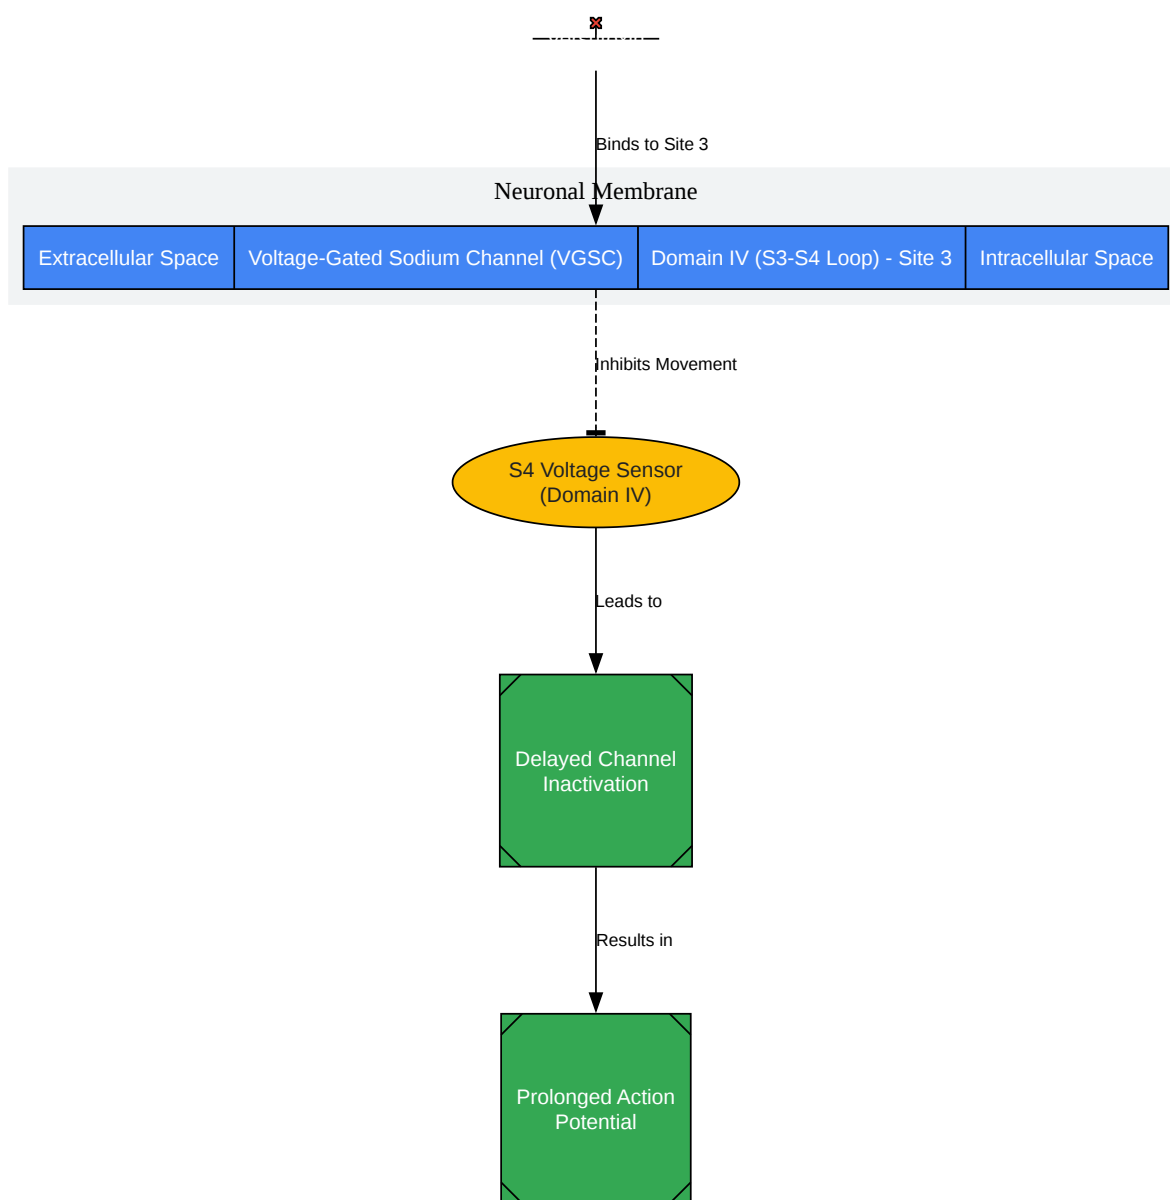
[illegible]

Binds to Site 3

Neuronal Membrane

| Extracellular Space | Voltage-Gated Sodium Channel (VGSC) | Domain IV (S3-S4 Loop) - Site 3 | Intracellular Space |
|---|---|---|---|

Inhibits Movement

S4 Voltage Sensor (Domain IV)

Leads to

Delayed Channel Inactivation

Results in

Prolonged Action Potential